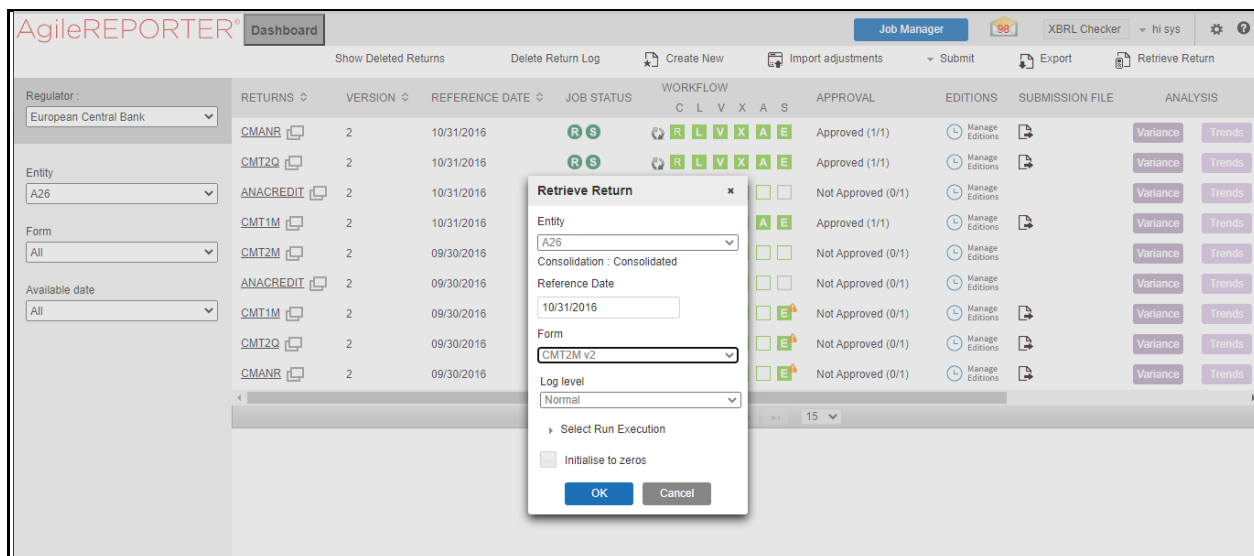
AgileREPORTER® Dashboard

Job Manager 98 XBRL Checker hi sys

Show Deleted Returns Delete Return Log Create New Import adjustments Submit Export Retrieve Return

Regulator :
European Central Bank

Entity
A26

Form
All

Available date
All

| RETURNS | VERSION | REFERENCE DATE | JOB STATUS | WORKFLOW C L V X A S | APPROVAL | EDITIONS | SUBMISSION FILE | ANALYSIS |
|---|---|---|---|---|---|---|---|---|
| CMANR | 2 | 10/31/2016 | R S | R L V X A E | Approved (1/1) | Manage Editions | | Variance Trends |
| CMT2Q | 2 | 10/31/2016 | R S | R L V X A E | Approved (1/1) | Manage Editions | | Variance Trends |
| ANACREDIT | 2 | 10/31/2016 | | | Not Approved (0/1) | Manage Editions | | Variance Trends |
| CMT1M | 2 | 10/31/2016 | | A E | Approved (1/1) | Manage Editions | | Variance Trends |
| CMT2M | 2 | 09/30/2016 | | | Not Approved (0/1) | Manage Editions | | Variance Trends |
| ANACREDIT | 2 | 09/30/2016 | | | Not Approved (0/1) | Manage Editions | | Variance Trends |
| CMT1M | 2 | 09/30/2016 | | E | Not Approved (0/1) | Manage Editions | | Variance Trends |
| CMT2Q | 2 | 09/30/2016 | | E | Not Approved (0/1) | Manage Editions | | Variance Trends |
| CMANR | 2 | 09/30/2016 | | E | Not Approved (0/1) | Manage Editions | | Variance Trends |

15

Retrieve Return ×
Entity
A26
Consolidation : Consolidated
Reference Date
10/31/2016
Form
CMT2M v2
Log level
Normal
Select Run Execution
Initialise to zeros
OK Cancel